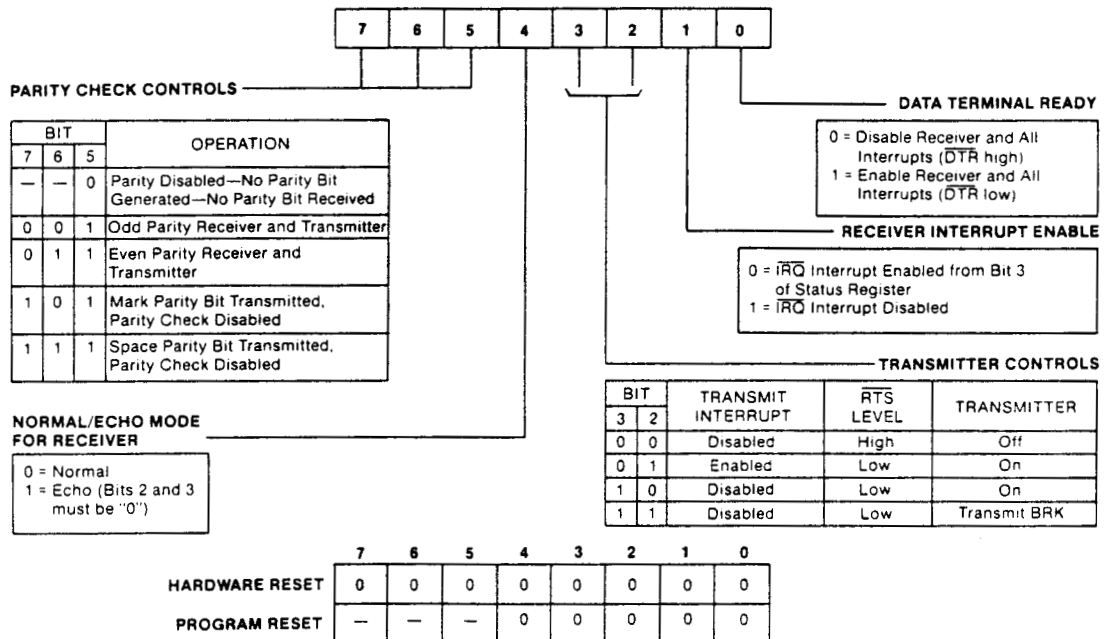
| 7 | 6 | 5 | 4 | 3 | 2 | 1 | 0 |
|---|---|---|---|---|---|---|---|

PARITY CHECK CONTROLS

| BIT 7 | BIT 6 | BIT 5 | OPERATION |
|---|---|---|---|
| — | — | 0 | Parity Disabled—No Parity Bit Generated—No Parity Bit Received |
| 0 | 0 | 1 | Odd Parity Receiver and Transmitter |
| 0 | 1 | 1 | Even Parity Receiver and Transmitter |
| 1 | 0 | 1 | Mark Parity Bit Transmitted, Parity Check Disabled |
| 1 | 1 | 1 | Space Parity Bit Transmitted, Parity Check Disabled |

NORMAL/ECHO MODE FOR RECEIVER

0 = Normal
1 = Echo (Bits 2 and 3 must be "0")

DATA TERMINAL READY

0 = Disable Receiver and All Interrupts ($\overline{DTR}$ high)
1 = Enable Receiver and All Interrupts ($\overline{DTR}$ low)

RECEIVER INTERRUPT ENABLE

0 = $\overline{IRQ}$ Interrupt Enabled from Bit 3 of Status Register
1 = $\overline{IRQ}$ Interrupt Disabled

TRANSMITTER CONTROLS

| BIT 3 | BIT 2 | TRANSMIT INTERRUPT | $\overline{RTS}$ LEVEL | TRANSMITTER |
|---|---|---|---|---|
| 0 | 0 | Disabled | High | Off |
| 0 | 1 | Enabled | Low | On |
| 1 | 0 | Disabled | Low | On |
| 1 | 1 | Disabled | Low | Transmit BRK |

| | 7 | 6 | 5 | 4 | 3 | 2 | 1 | 0 |
|---|---|---|---|---|---|---|---|---|
| HARDWARE RESET | 0 | 0 | 0 | 0 | 0 | 0 | 0 | 0 |
| PROGRAM RESET | — | — | — | 0 | 0 | 0 | 0 | 0 |